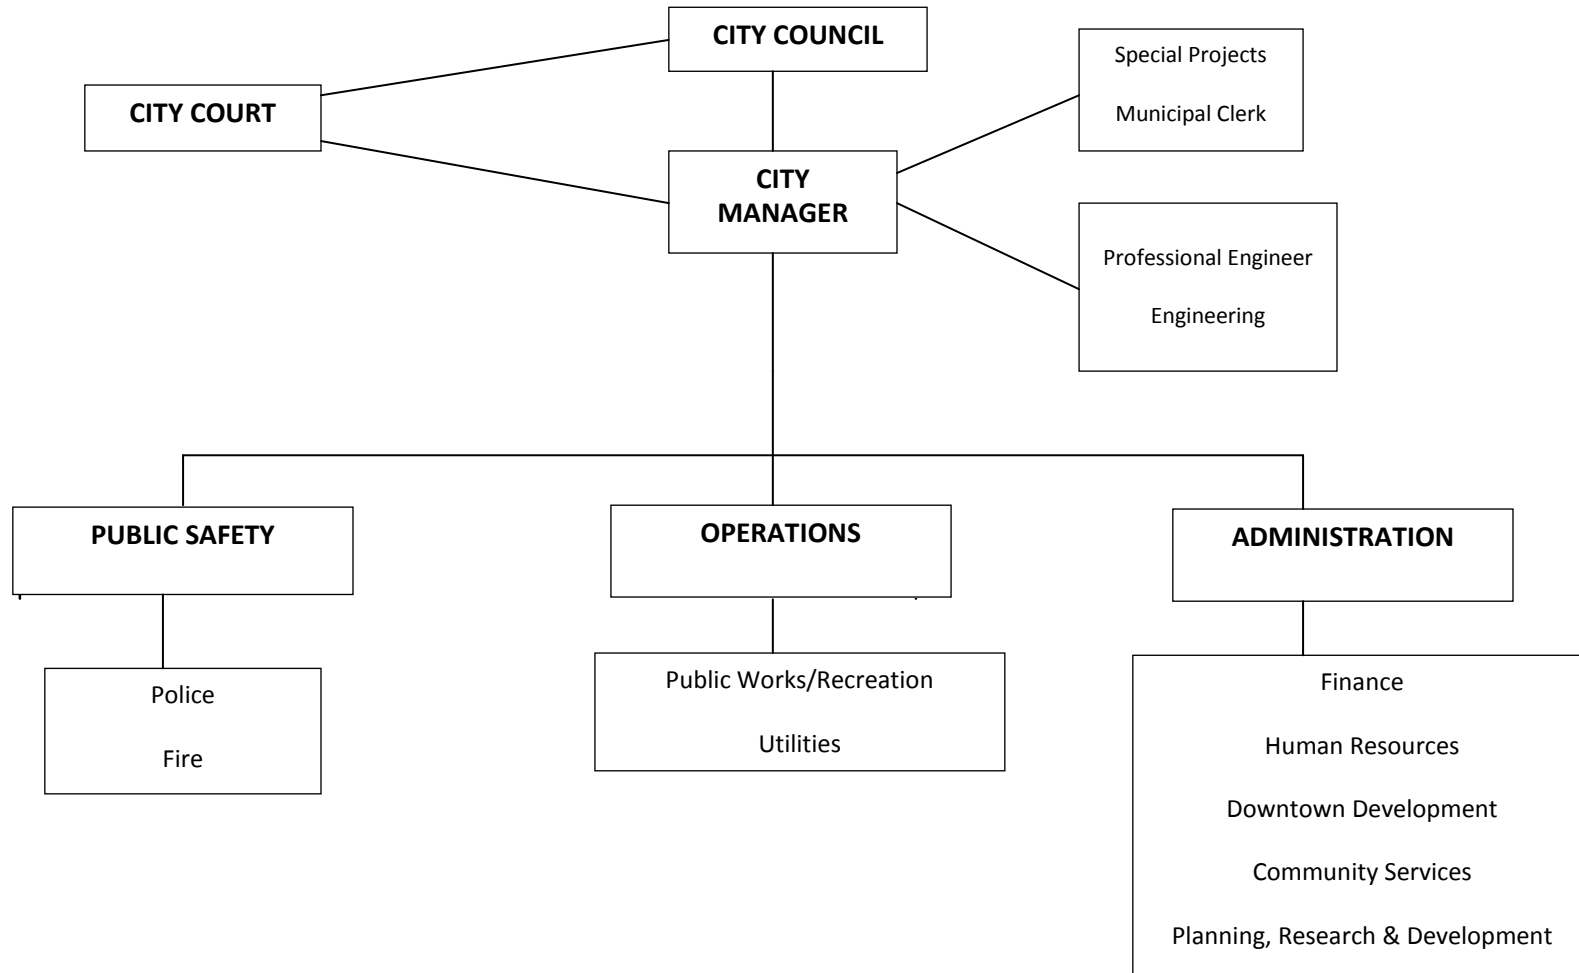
CITY COUNCIL

CITY COURT

Special Projects

Municipal Clerk

CITY MANAGER

Professional Engineer

Engineering

PUBLIC SAFETY

OPERATIONS

ADMINISTRATION

Police

Fire

Public Works/Recreation

Utilities

Finance

Human Resources

Downtown Development

Community Services

Planning, Research & Development